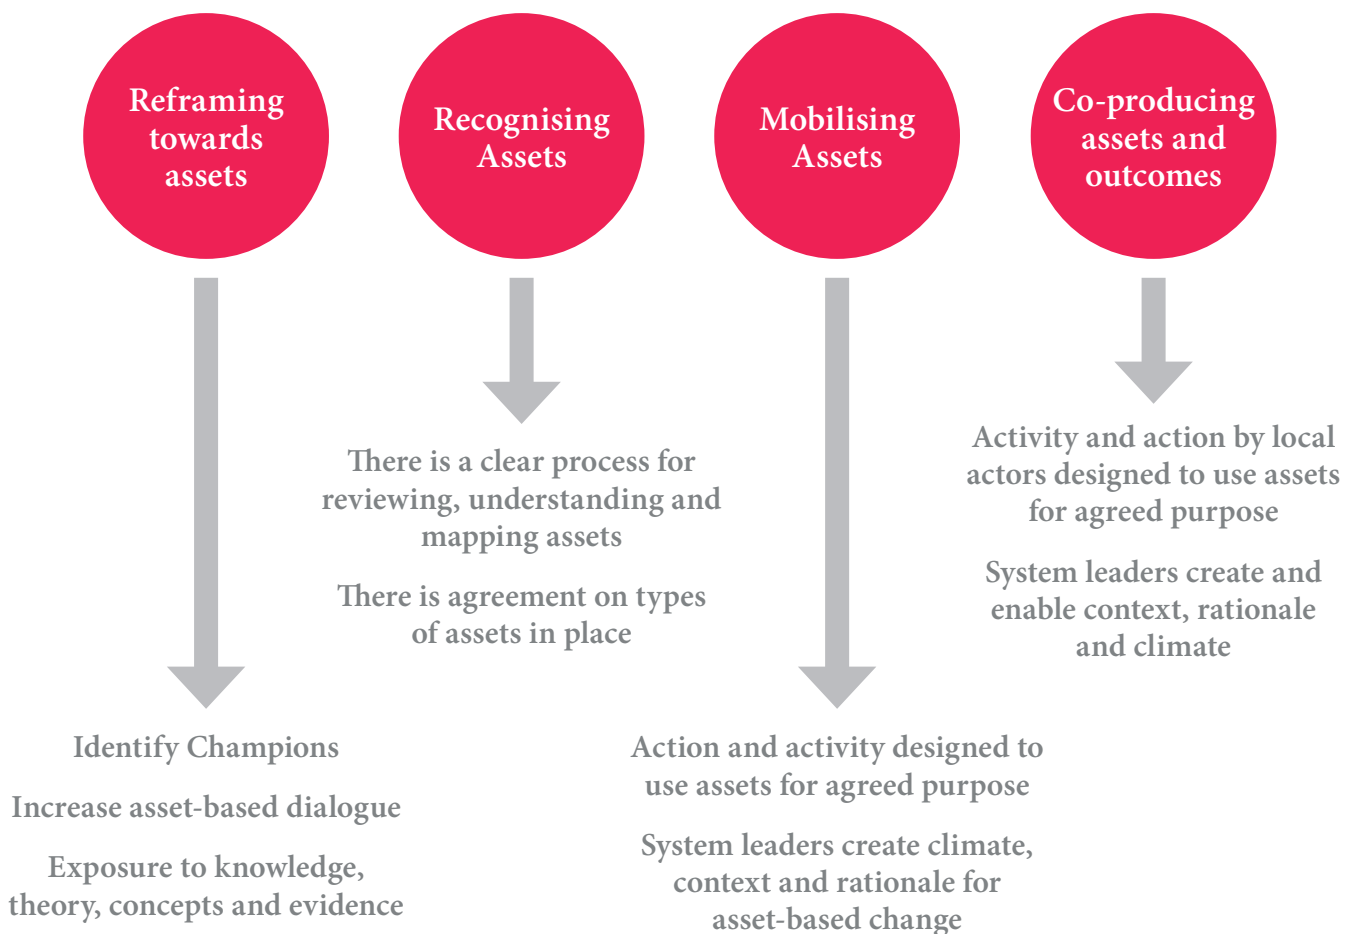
Reframing towards assets

Recognising Assets

Mobilising Assets

Co-producing assets and outcomes

There is a clear process for reviewing, understanding and mapping assets

There is agreement on types of assets in place

Activity and action by local actors designed to use assets for agreed purpose

System leaders create and enable context, rationale and climate

Identify Champions

Increase asset-based dialogue

Exposure to knowledge, theory, concepts and evidence

Action and activity designed to use assets for agreed purpose

System leaders create climate, context and rationale for asset-based change